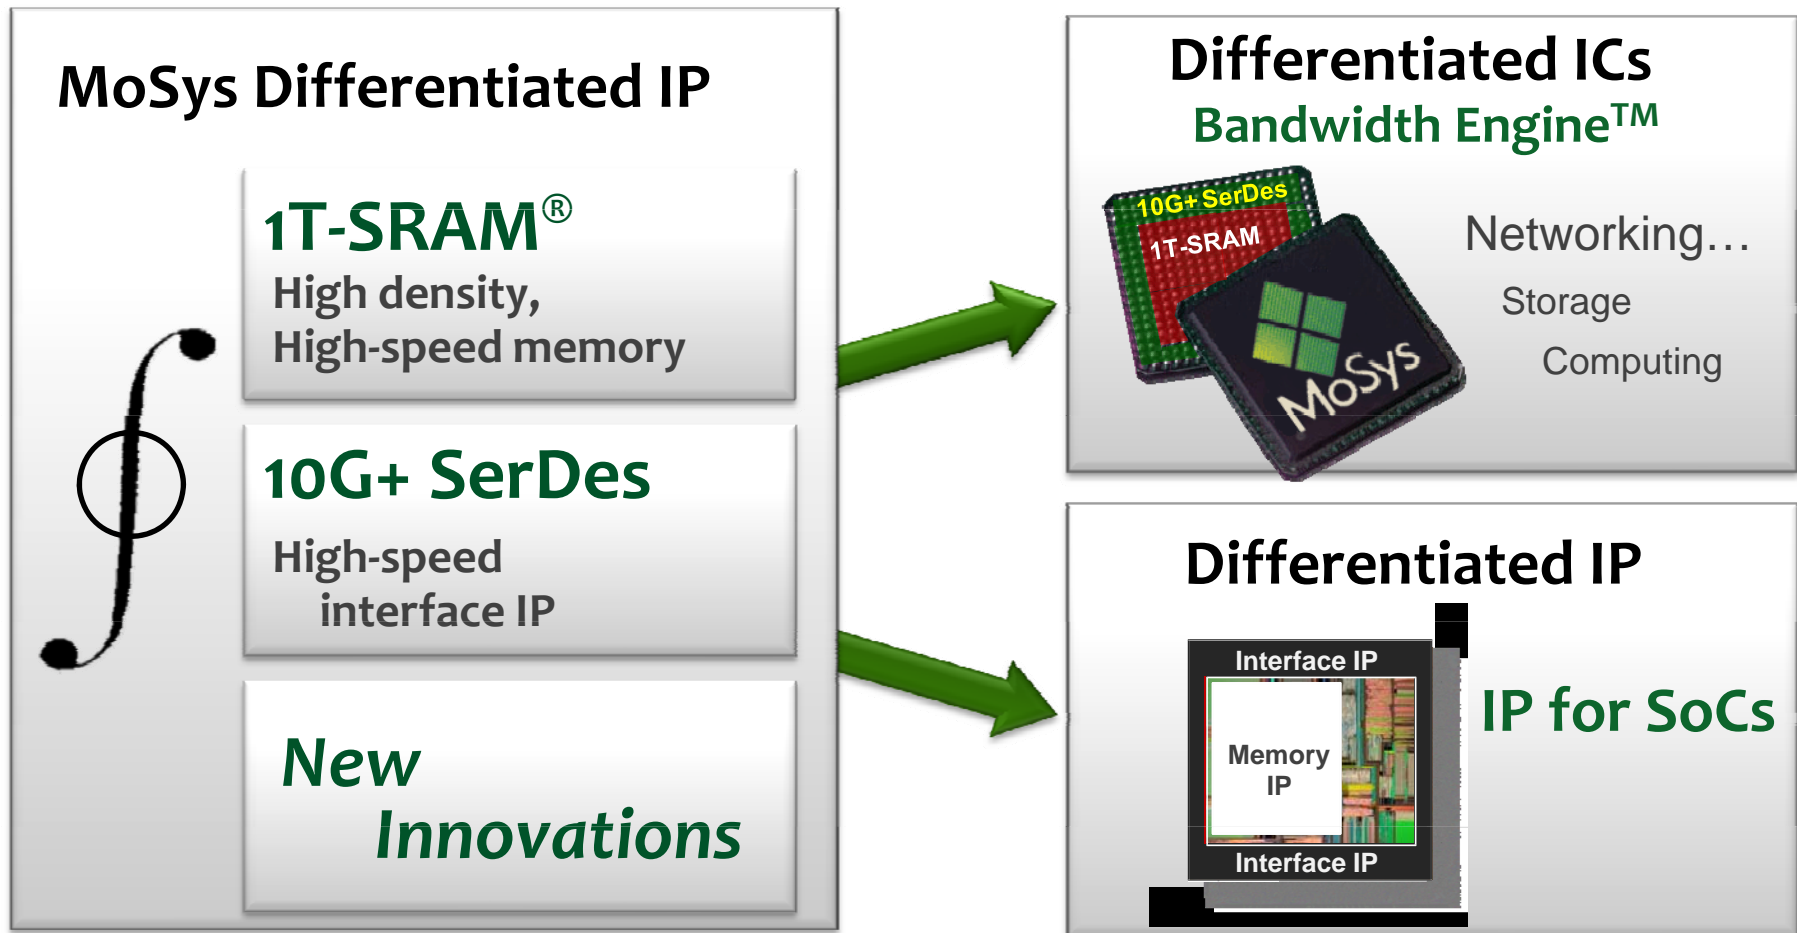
MoSys Differentiated IP

1T-SRAM®
High density,
High-speed memory

10G+ SerDes
High-speed
interface IP

New
Innovations

Differentiated ICs
Bandwidth Engine™

10G+ SerDes
1T-SRAM
MoSys

Networking…
Storage
Computing

Differentiated IP

Interface IP
Memory IP
Interface IP

IP for SoCs